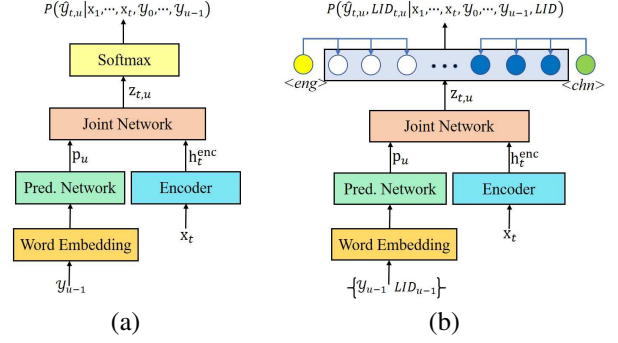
$P(\hat{y}_{t,u}|x_1,\cdots,x_t,y_0,\cdots,y_{u-1})$

Softmax

$z_{t,u}$

Joint Network

$p_u$

$h_t^{enc}$

Pred. Network

Encoder

Word Embedding

$x_t$

$y_{u-1}$

(a)

$P(\hat{y}_{t,u},LID_{t,u}|x_1,\cdots,x_t,y_0,\cdots,y_{u-1},LID)$

<eng>

<chn>

$z_{t,u}$

Joint Network

$p_u$

$h_t^{enc}$

Pred. Network

Encoder

Word Embedding

$x_t$

$\{y_{u-1}\ LID_{u-1}\}$

(b)